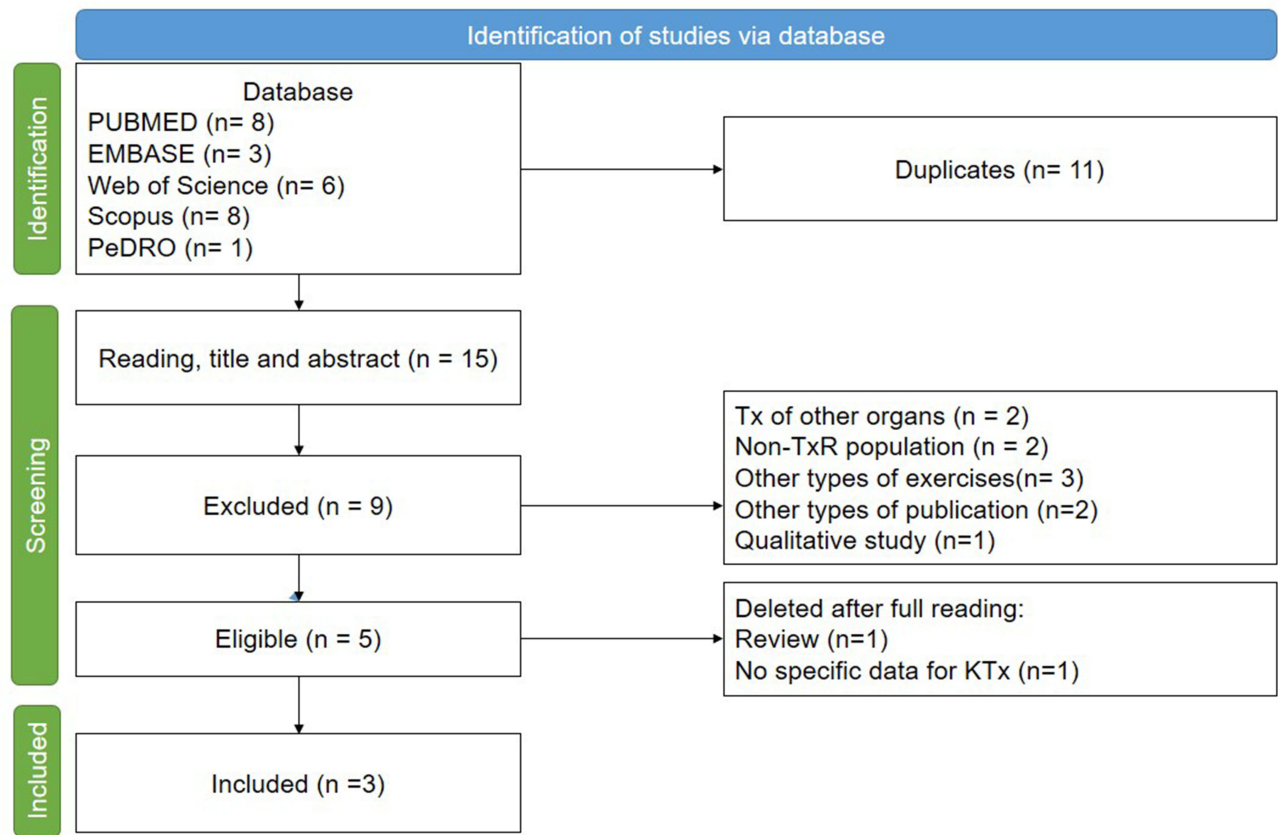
Identification of studies via database

Identification

Database
PUBMED (n= 8)
EMBASE (n= 3)
Web of Science (n= 6)
Scopus (n= 8)
PeDRO (n= 1)

Duplicates (n= 11)

Screening

Reading, title and abstract (n = 15)

Excluded (n = 9)

Tx of other organs (n = 2)
Non-TxR population (n = 2)
Other types of exercises(n= 3)
Other types of publication (n=2)
Qualitative study (n=1)

Eligible (n = 5)

Deleted after full reading:
Review (n=1)
No specific data for KTx (n=1)

Included

Included (n =3)